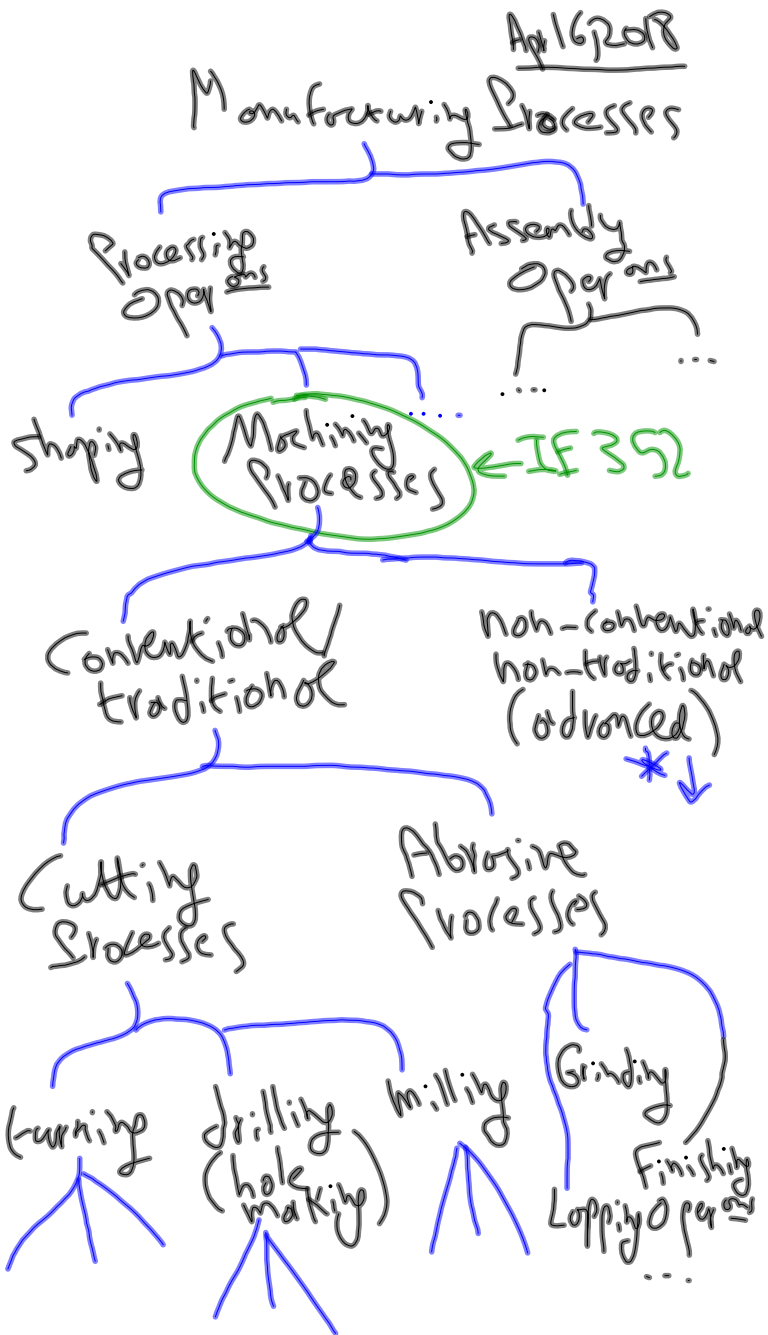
Apr 16, 2018

Manufacturing Processes

Processing Oper$^{\underline{ons}}$

Assembly Oper$^{\underline{ons}}$

...

...

Shaping

Machining Processes

...

← IE 352

Conventional/ traditional

non-conventional non-traditional (advanced)

*

Cutting Processes

Abrasive Processes

Grinding

Finishing Oper$^{\underline{ons}}$

Lapping

...

turning

drilling (hole making)

milling